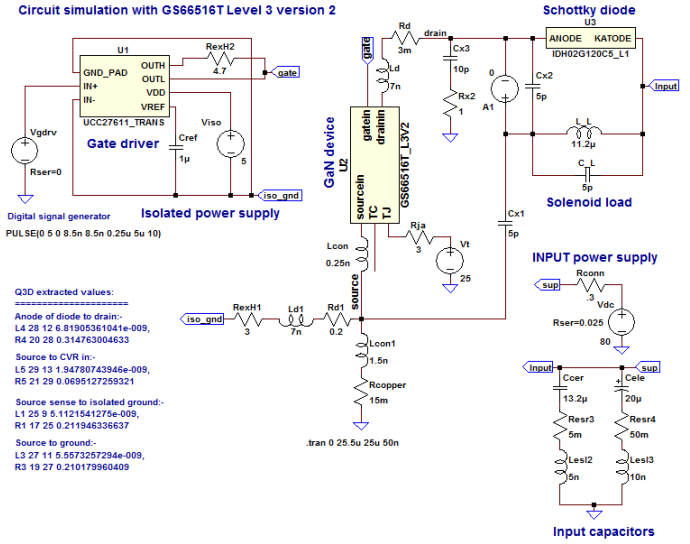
Circuit simulation with GS66516T Level 3 version 2

U1
GND_PAD
IN+
IN-
OUTH
OUTL
VDD
VREF
UCC27611_TRANS
RexH2
4.7
gate
Vgdrv
Rser=0
Gate driver
Cref
1µ
Viso
5
iso_gnd
Isolated power supply
Digital signal generator
PULSE(0 5 0 8.5n 8.5n 0.25u 5u 10)

gate
Rd
3m
drain
Ld
7n
Cx3
10p
Rx2
1
0
A1
Cx2
5p
GaN device
U2
gatein
drainin
sourcein
TC
TJ
GS66516T_L3V2
Rja
3
Vt
25
Cx1
5p
Lcon
0.25n
source

Schottky diode
U3
ANODE
KATODE
IDH02G120C5_L1
Input
L_L
11.2µ
C_L
5p
Solenoid load

Q3D extracted values:
======================
Anode of diode to drain:-
L4 28 12 6.81905361041e-009,
R4 20 28 0.314763004633

Source to CVR in:-
L5 29 13 1.94780743946e-009,
R5 21 29 0.0695127259321

Source sense to isolated ground:-
L1 25 9 5.1121541275e-009,
R1 17 25 0.211946336637

Source to ground:-
L3 27 11 5.5573257294e-009,
R3 19 27 0.210179960409

iso_gnd
RexH1
3
Ld1
7n
Rd1
0.2
Lcon1
1.5n
Rcopper
15m
.tran 0 25.5u 25u 50n

INPUT power supply
sup
Rconn
.3
Vdc
Rser=0.025
80

Input
sup
Ccer
13.2µ
Cele
20µ
Resr3
5m
Resr4
50m
Lesl2
5n
Lesl3
10n
Input capacitors